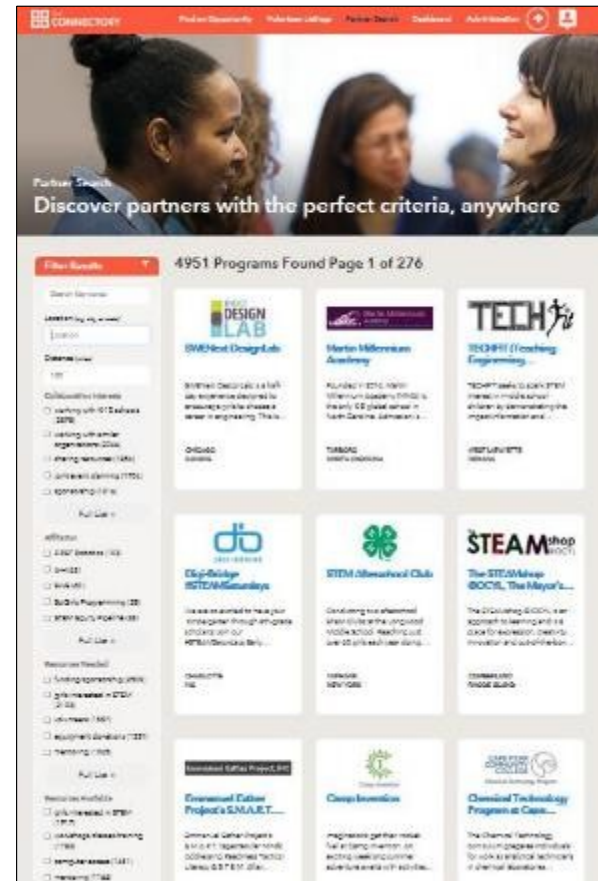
CONNECTORY Product Opportunity Volunteer Listings Partner Search Dashboard Administration

Partner Search

Discover partners with the perfect criteria, anywhere

Filter Results

Search Keywords

Location

Location

Distance

100

Collaboration Interests

working with STEM schools

working with similar organizations

sharing resources

curriculum planning

sponsorship

Full List

Affiliation

Afterschool

4-H

Girls Inc.

Build a Programming

STEM Equity Pipeline

Full List

Resources Needed

funding/sponsorship

girls interested in STEM

volunteers

equipment donations

mentoring

Full List

Resources Available

girls interested in STEM

knowledge sharing/training

temporary spaces

mentoring

4951 Programs Found Page 1 of 276

DESIGN LAB

SWENext DesignLab

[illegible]

CHICAGO ILLINOIS

Martin Millennium Academy

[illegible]

TARBORO NORTH CAROLINA

TECH

TECHFIT (Teaching Engineering...

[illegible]

WEST LAFAYETTE INDIANA

Digi-Bridge #STEAMSaturdays

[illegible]

CHARLOTTE NC

STEM Afterschool Club

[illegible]

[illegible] NEW YORK

STEAM shop

The STEAMshop @CCRI, The Mayor's...

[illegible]

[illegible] RHODE ISLAND

Emmanuel Cathey Project, INC

Emmanuel Cathey Project's S.M.A.R.T....

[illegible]

Camp Invention

Camp Invention

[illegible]

CAPE FEAR COMMUNITY COLLEGE

Chemical Technology Program at Cape...

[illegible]